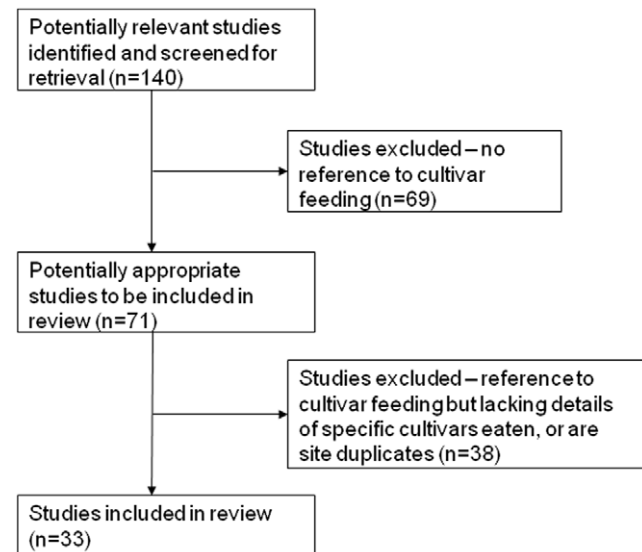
Potentially relevant studies identified and screened for retrieval (n=140)

Studies excluded – no reference to cultivar feeding (n=69)

Potentially appropriate studies to be included in review (n=71)

Studies excluded – reference to cultivar feeding but lacking details of specific cultivars eaten, or are site duplicates (n=38)

Studies included in review (n=33)